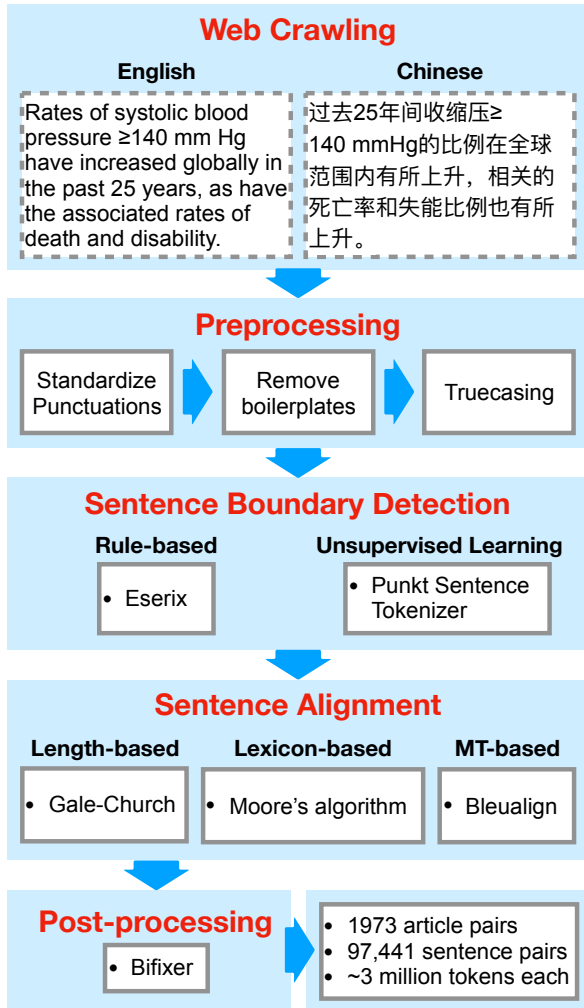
Web Crawling

English

Rates of systolic blood pressure ≥140 mm Hg have increased globally in the past 25 years, as have the associated rates of death and disability.

Chinese

过去25年间收缩压≥140 mmHg的比例在全球范围内有所上升，相关的死亡率和失能比例也有所上升。

Preprocessing

Standardize Punctuations

Remove boilerplates

Truecasing

Sentence Boundary Detection

Rule-based

• Eserix

Unsupervised Learning

• Punkt Sentence Tokenizer

Sentence Alignment

Length-based

• Gale-Church

Lexicon-based

• Moore’s algorithm

MT-based

• Bleualign

Post-processing

• Bifixer

• 1973 article pairs
• 97,441 sentence pairs
• ~3 million tokens each